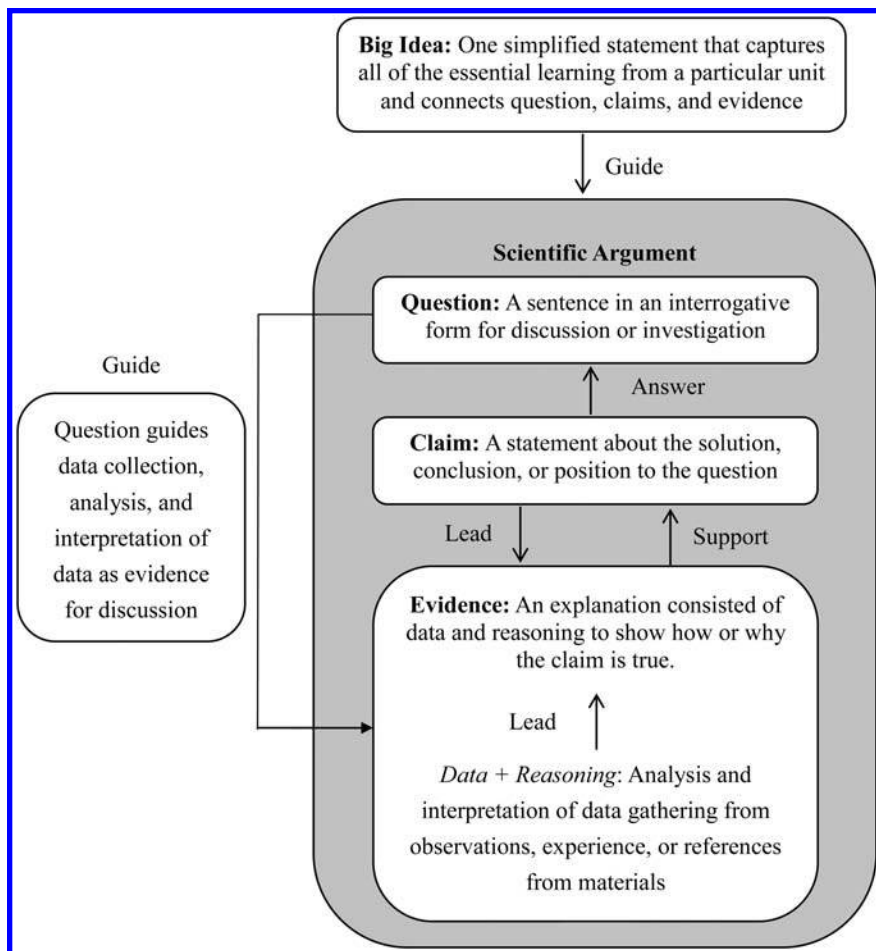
Big Idea: One simplified statement that captures all of the essential learning from a particular unit and connects question, claims, and evidence

Guide

Scientific Argument

Question: A sentence in an interrogative form for discussion or investigation

Guide

Question guides data collection, analysis, and interpretation of data as evidence for discussion

Answer

Claim: A statement about the solution, conclusion, or position to the question

Lead

Support

Evidence: An explanation consisted of data and reasoning to show how or why the claim is true.

Lead

*Data + Reasoning*: Analysis and interpretation of data gathering from observations, experience, or references from materials